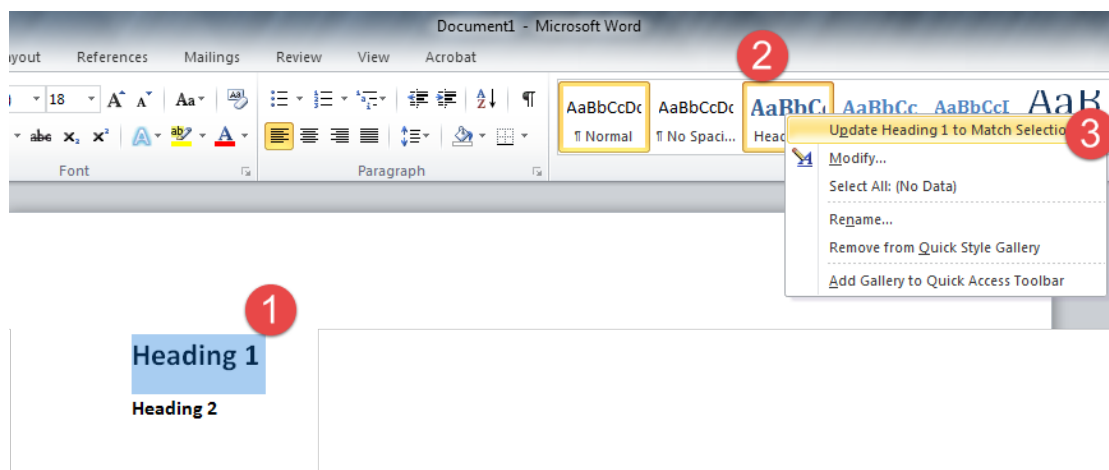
Document1 - Microsoft Word

ayout References Mailings Review View Acrobat

18

Font

Paragraph

AaBbCcDc ¶ Normal

AaBbCcDc ¶ No Spaci...

AaBbC Head

AaBbCc

AaBbCcI

AaB

2

Update Heading 1 to Match Selectio

3

Modify...

Select All: (No Data)

Rename...

Remove from Quick Style Gallery

Add Gallery to Quick Access Toolbar

1

Heading 1

Heading 2